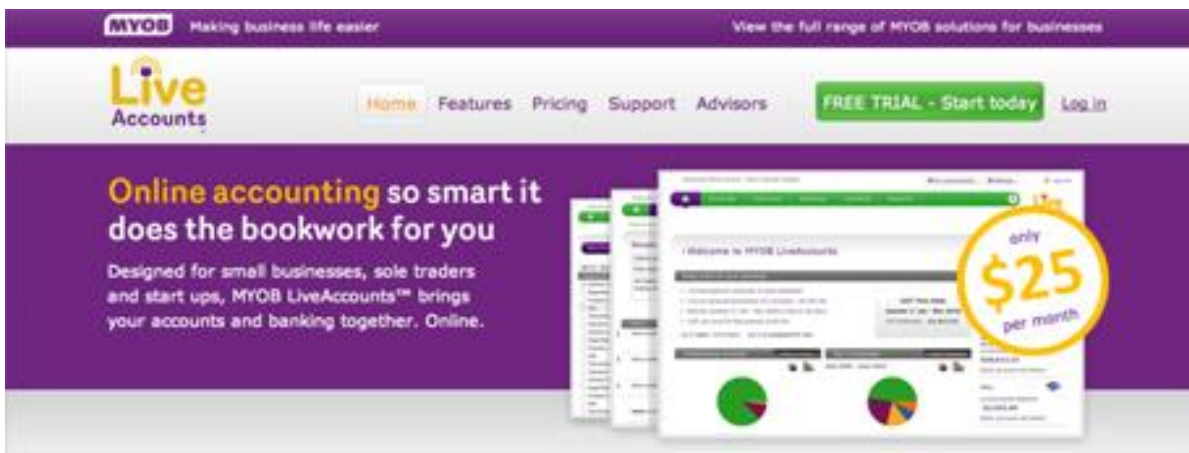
MYOB Making business life easier

View the full range of MYOB solutions for businesses

Live Accounts

Home Features Pricing Support Advisors

FREE TRIAL - Start today

Log in

Online accounting so smart it does the bookwork for you

Designed for small businesses, sole traders and start ups, MYOB LiveAccounts™ brings your accounts and banking together. Online.

Welcome to MYOB LiveAccounts

only $25 per month